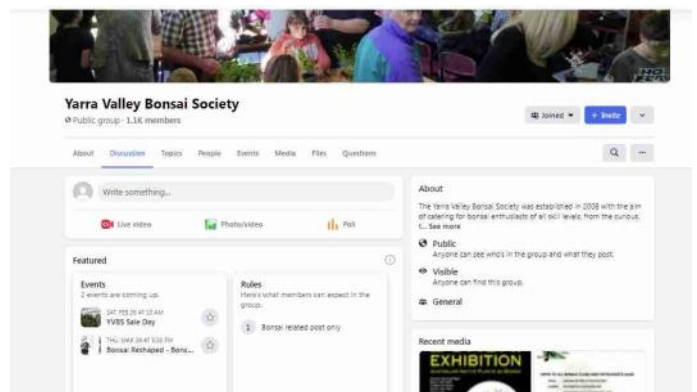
Yarra Valley Bonsai Society
Public group · 1.1K members

Joined ▾
+ Invite

About
Discussion
Topics
People
Events
Media
Files
Questions

Write something...

Live video
Photo/video
Poll

Featured

Events
2 events are coming up.

SAT, FEB 26 AT 10 AM
YVBS Sale Day

THU, MAR 24 AT 5:30 PM
Bonsai Reshaped - Bons...

Rules
Here's what members can expect in the group.

1 Bonsai related post only

About
The Yarra Valley Bonsai Society was established in 2008 with the aim of catering for bonsai enthusiasts of all skill levels, from the curious, t... See more

Public
Anyone can see who's in the group and what they post.

Visible
Anyone can find this group.

General

Recent media

EXHIBITION